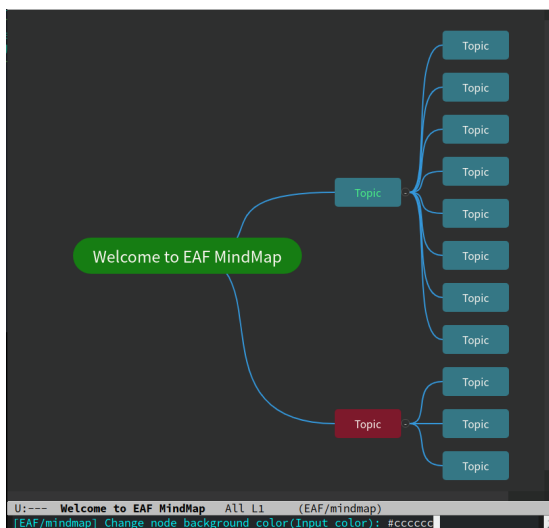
Topic
Topic
Topic
Topic
Topic
Topic
Topic
Topic
Topic
Topic
Topic

Welcome to EAF MindMap

Topic

Topic

U:--- Welcome to EAF MindMap All L1 (EAF/mindmap)
[EAF/mindmap] Change node background color(Input color): #cccccc